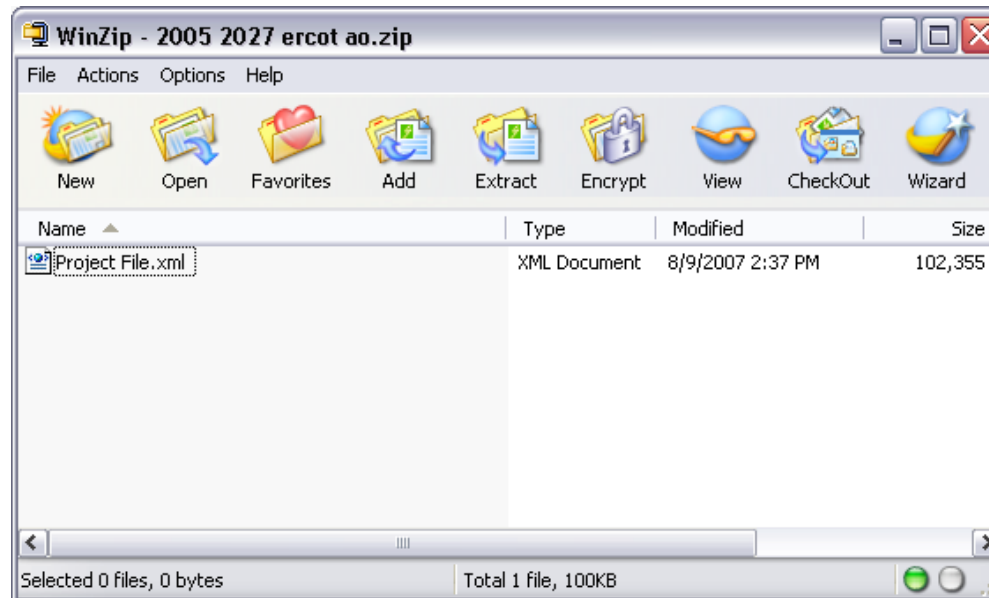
WinZip - 2005 2027 ercot ao.zip

File Actions Options Help

New Open Favorites Add Extract Encrypt View CheckOut Wizard

| Name | Type | Modified | Size |
|---|---|---|---|
| Project File.xml | XML Document | 8/9/2007 2:37 PM | 102,355 |

Selected 0 files, 0 bytes

Total 1 file, 100KB